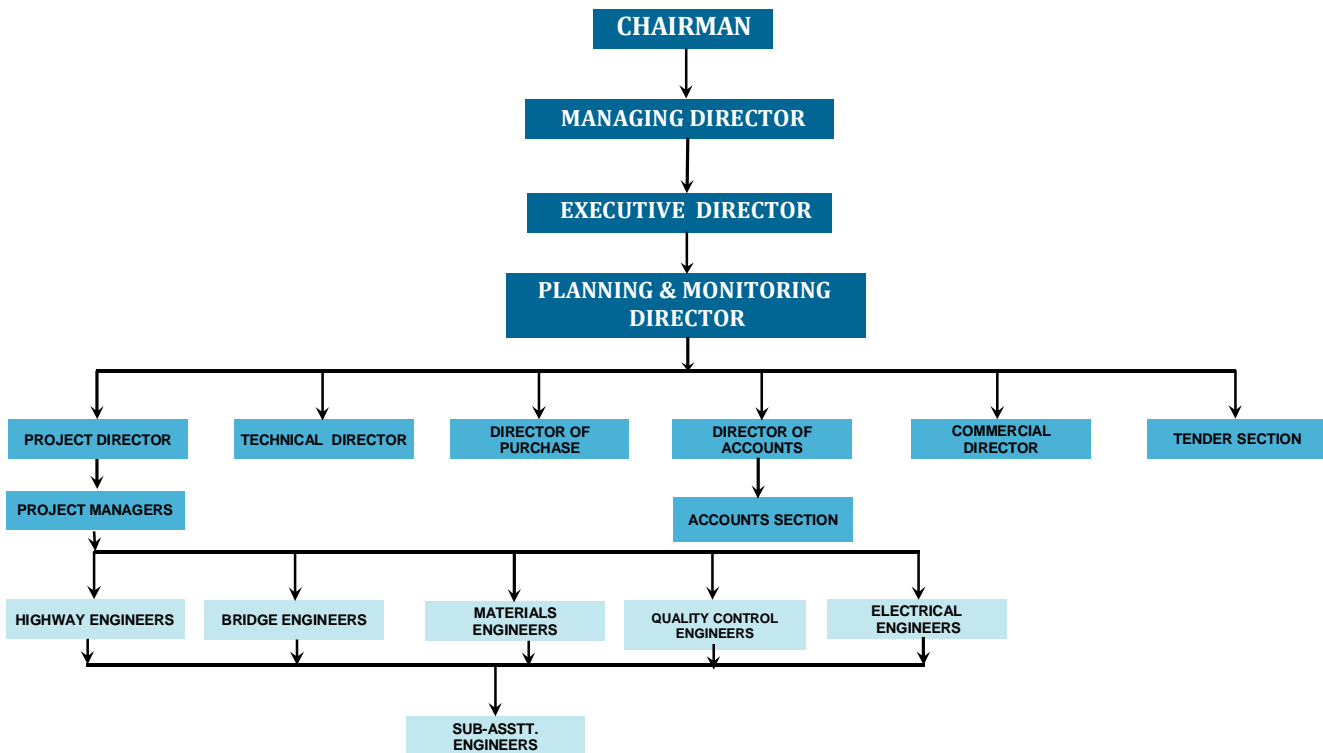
CHAIRMAN

MANAGING DIRECTOR

EXECUTIVE DIRECTOR

PLANNING & MONITORING DIRECTOR

PROJECT DIRECTOR

TECHNICAL DIRECTOR

DIRECTOR OF PURCHASE

DIRECTOR OF ACCOUNTS

COMMERCIAL DIRECTOR

TENDER SECTION

PROJECT MANAGERS

ACCOUNTS SECTION

HIGHWAY ENGINEERS

BRIDGE ENGINEERS

MATERIALS ENGINEERS

QUALITY CONTROL ENGINEERS

ELECTRICAL ENGINEERS

SUB-ASSTT. ENGINEERS